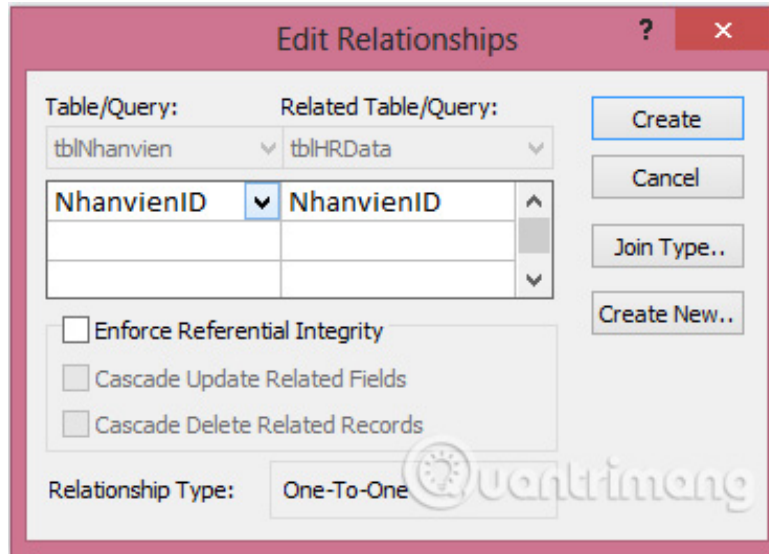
Edit Relationships

?

✕

Table/Query:

Related Table/Query:

tblNhanvien

tblHRData

| NhanvienID | NhanvienID |
|---|---|
| | |
| | |

Create

Cancel

Join Type..

Create New..

Enforce Referential Integrity

Cascade Update Related Fields

Cascade Delete Related Records

Relationship Type:

One-To-One

Quantrimang